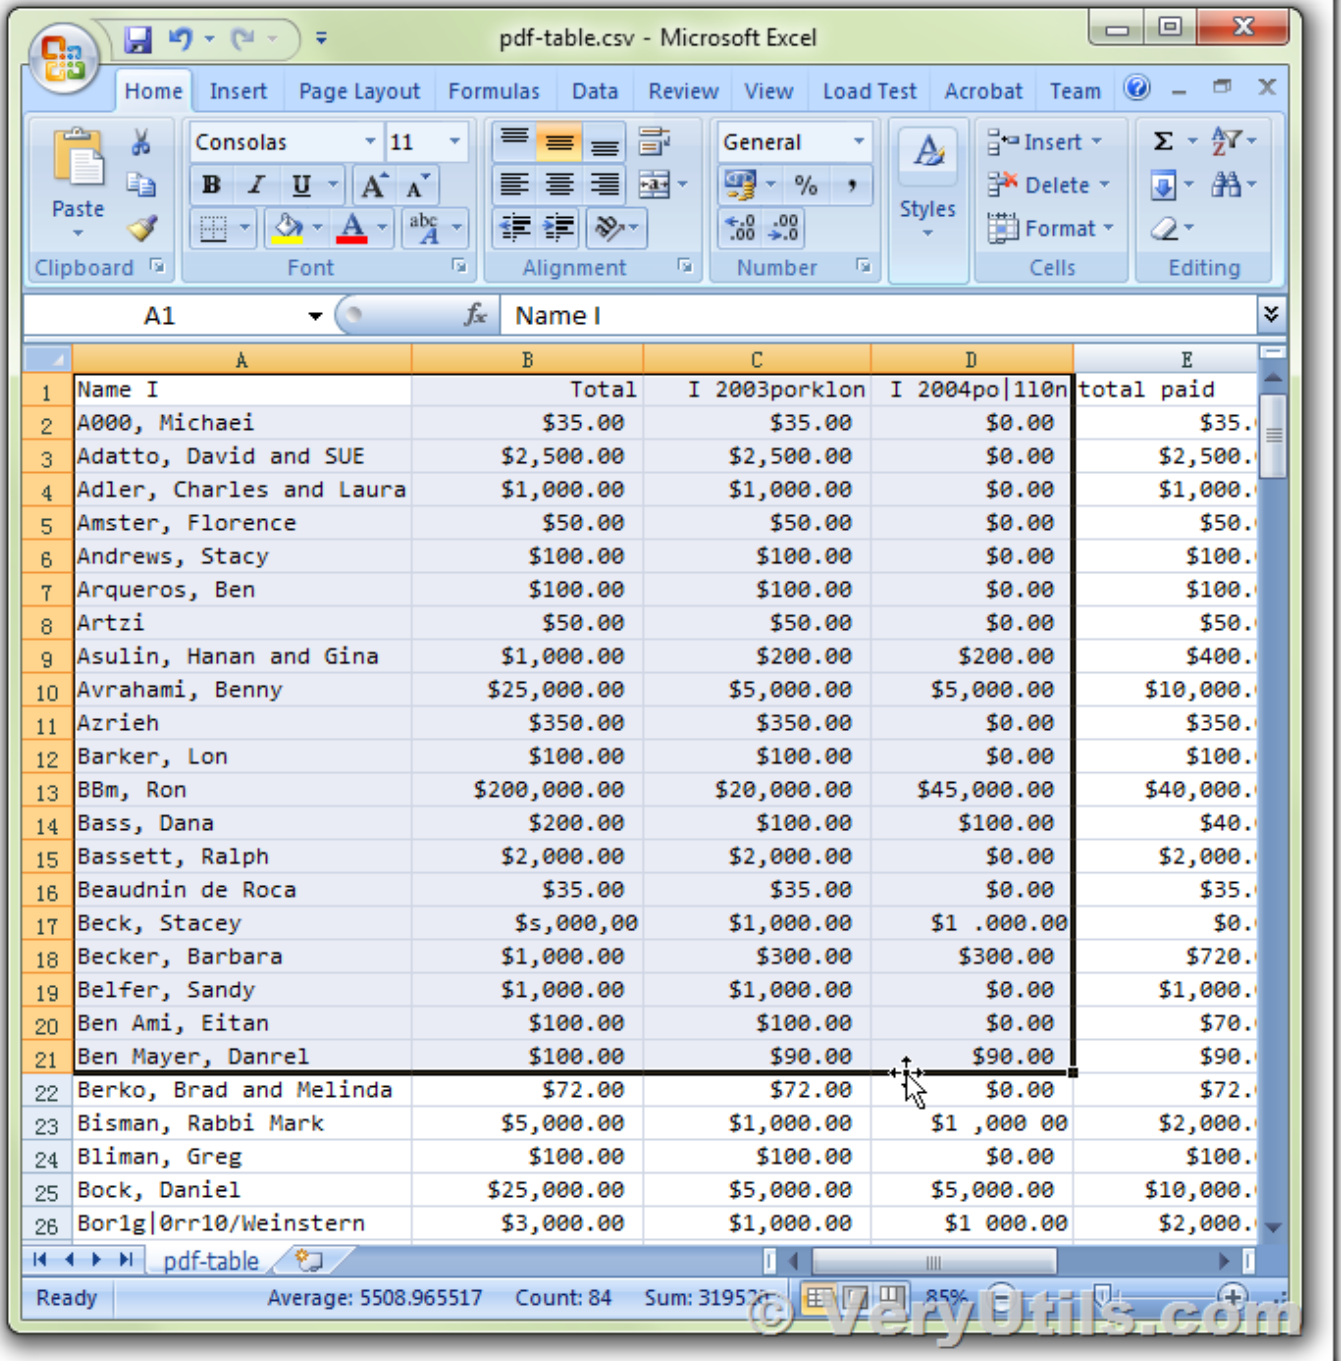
pdf-table.csv - Microsoft Excel

Home Insert Page Layout Formulas Data Review View Load Test Acrobat Team

Paste
Clipboard
Consolas 11
B I U A A
Font
Alignment
General
%
Number
Styles
Insert
Delete
Format
Cells
Σ
Editing

A1 Name I

| | A | B | C | D | E |
|---|---|---|---|---|---|
| 1 | Name I | Total | I 2003porklon | I 2004po\|110n | total paid |
| 2 | A000, Michaei | $35.00 | $35.00 | $0.00 | $35. |
| 3 | Adatto, David and SUE | $2,500.00 | $2,500.00 | $0.00 | $2,500. |
| 4 | Adler, Charles and Laura | $1,000.00 | $1,000.00 | $0.00 | $1,000. |
| 5 | Amster, Florence | $50.00 | $50.00 | $0.00 | $50. |
| 6 | Andrews, Stacy | $100.00 | $100.00 | $0.00 | $100. |
| 7 | Arqueros, Ben | $100.00 | $100.00 | $0.00 | $100. |
| 8 | Artzi | $50.00 | $50.00 | $0.00 | $50. |
| 9 | Asulin, Hanan and Gina | $1,000.00 | $200.00 | $200.00 | $400. |
| 10 | Avrahami, Benny | $25,000.00 | $5,000.00 | $5,000.00 | $10,000. |
| 11 | Azrieh | $350.00 | $350.00 | $0.00 | $350. |
| 12 | Barker, Lon | $100.00 | $100.00 | $0.00 | $100. |
| 13 | BBm, Ron | $200,000.00 | $20,000.00 | $45,000.00 | $40,000. |
| 14 | Bass, Dana | $200.00 | $100.00 | $100.00 | $40. |
| 15 | Bassett, Ralph | $2,000.00 | $2,000.00 | $0.00 | $2,000. |
| 16 | Beaudnin de Roca | $35.00 | $35.00 | $0.00 | $35. |
| 17 | Beck, Stacey | $s,000,00 | $1,000.00 | $1 .000.00 | $0. |
| 18 | Becker, Barbara | $1,000.00 | $300.00 | $300.00 | $720. |
| 19 | Belfer, Sandy | $1,000.00 | $1,000.00 | $0.00 | $1,000. |
| 20 | Ben Ami, Eitan | $100.00 | $100.00 | $0.00 | $70. |
| 21 | Ben Mayer, Danrel | $100.00 | $90.00 | $90.00 | $90. |
| 22 | Berko, Brad and Melinda | $72.00 | $72.00 | $0.00 | $72. |
| 23 | Bisman, Rabbi Mark | $5,000.00 | $1,000.00 | $1 ,000 00 | $2,000. |
| 24 | Bliman, Greg | $100.00 | $100.00 | $0.00 | $100. |
| 25 | Bock, Daniel | $25,000.00 | $5,000.00 | $5,000.00 | $10,000. |
| 26 | Bor1g\|0rr10/Weinstern | $3,000.00 | $1,000.00 | $1 000.00 | $2,000. |

pdf-table

Ready Average: 5508.965517 Count: 84 Sum: 31952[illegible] 85%

© VeryUtils.com